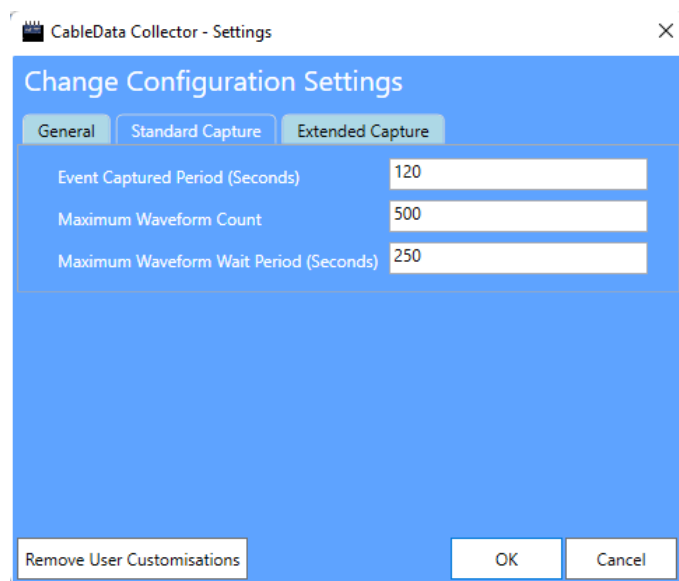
CableData Collector - Settings

Change Configuration Settings

General | Standard Capture | Extended Capture

Event Captured Period (Seconds) 120

Maximum Waveform Count 500

Maximum Waveform Wait Period (Seconds) 250

Remove User Customisations

OK

Cancel